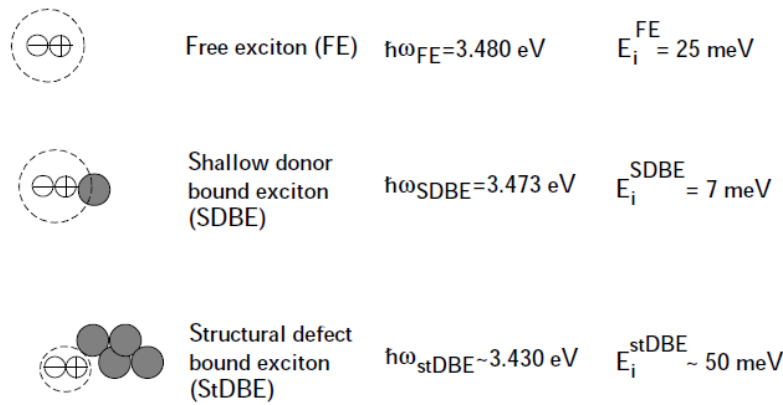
$\ominus\oplus$ Free exciton (FE) $\hbar\omega_{FE}$=3.480 eV $E_i^{FE}$ = 25 meV

$\ominus\oplus$ Shallow donor bound exciton (SDBE) $\hbar\omega_{SDBE}$=3.473 eV $E_i^{SDBE}$ = 7 meV

$\ominus\oplus$ Structural defect bound exciton (StDBE) $\hbar\omega_{stDBE}$~3.430 eV $E_i^{stDBE}$ ~ 50 meV